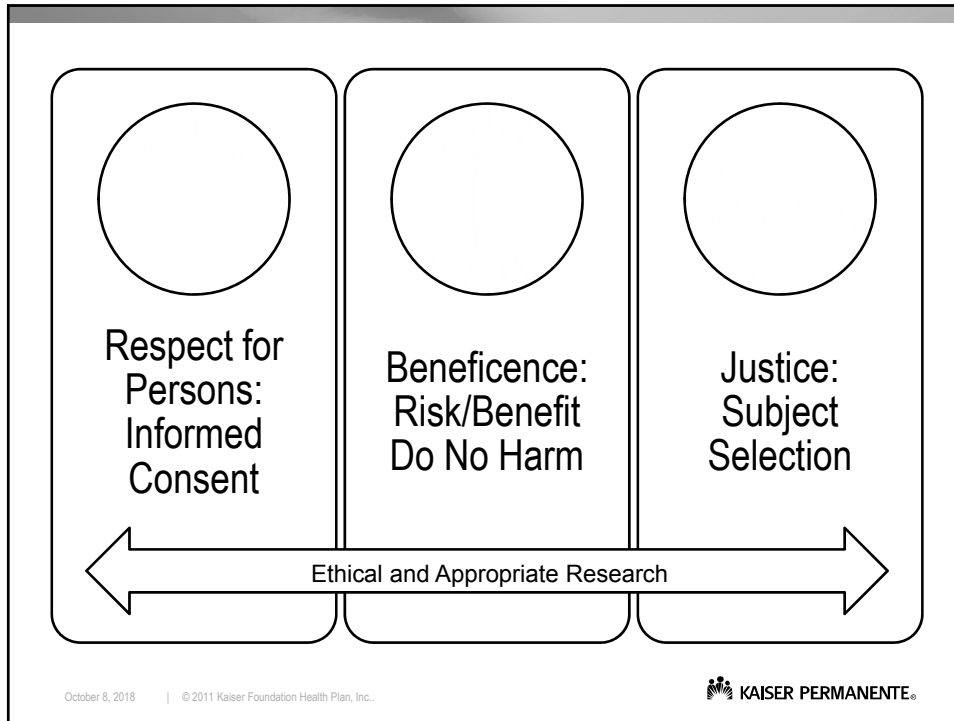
Respect for Persons: Informed Consent

Beneficence: Risk/Benefit Do No Harm

Justice: Subject Selection

Ethical and Appropriate Research

October 8, 2018 | © 2011 Kaiser Foundation Health Plan, Inc..

KAISER PERMANENTE®